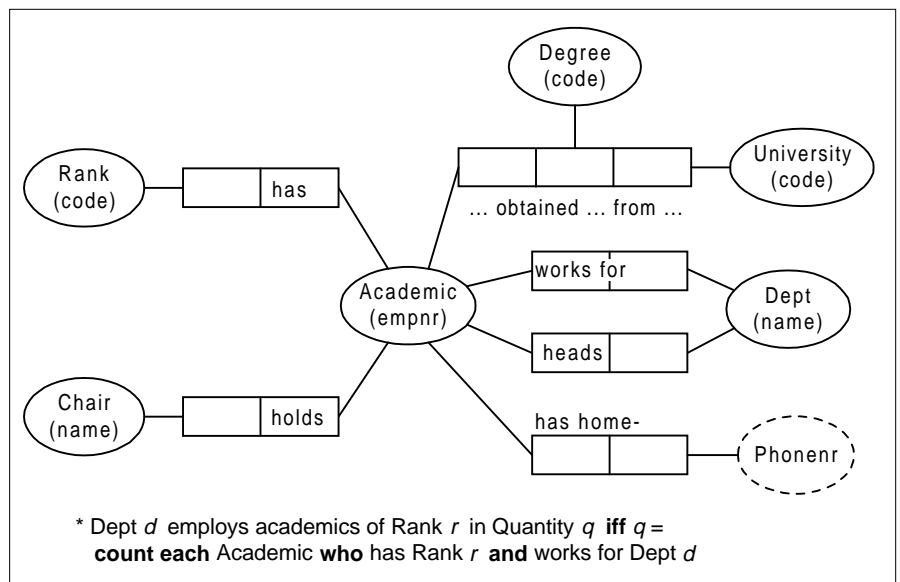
Degree
(code)

Rank
(code)

has

University
(code)

… obtained … from …

Academic
(empnr)

works for

Dept
(name)

heads

Chair
(name)

holds

has home-

Phonenr

* Dept $d$ employs academics of Rank $r$ in Quantity $q$ **iff** $q$ = **count each** Academic **who** has Rank $r$ **and** works for Dept $d$